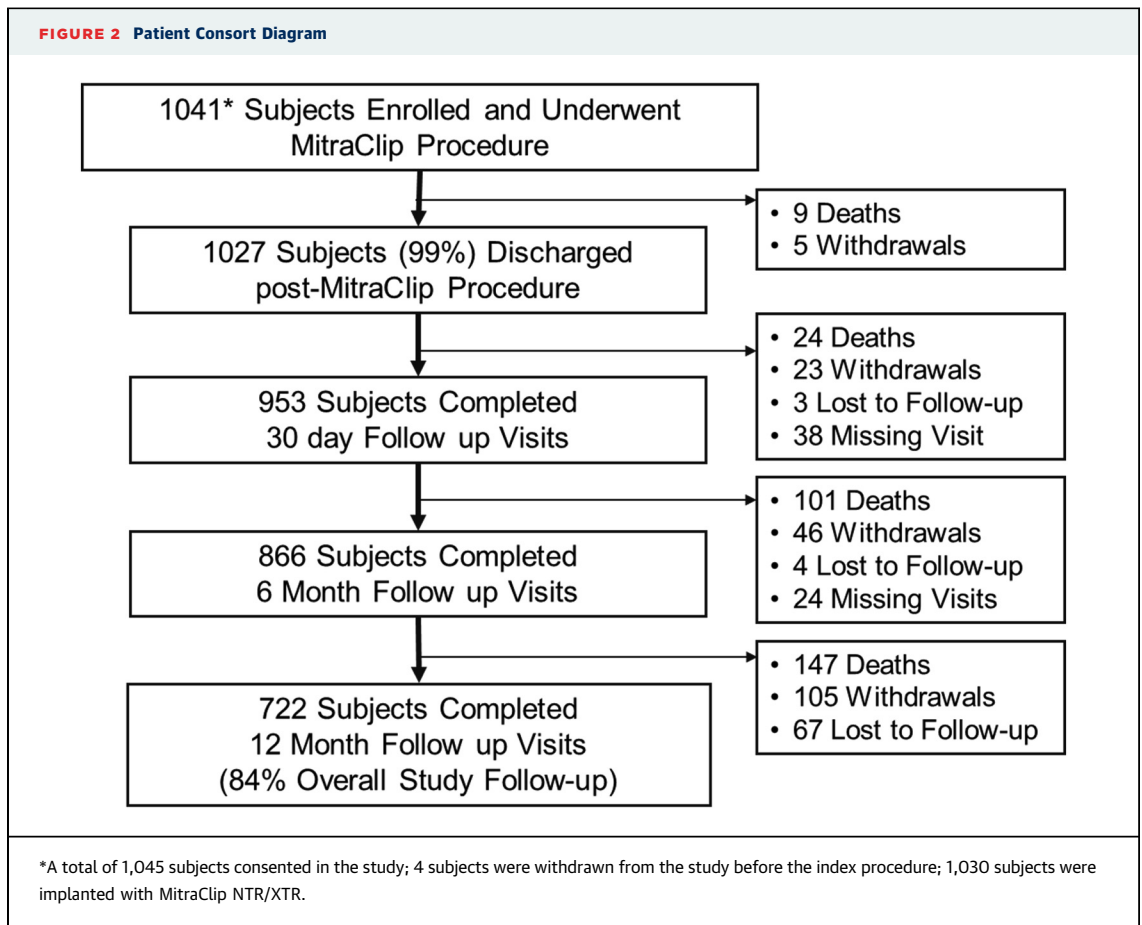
FIGURE 2 Patient Consort Diagram

1041* Subjects Enrolled and Underwent MitraClip Procedure

• 9 Deaths
• 5 Withdrawals

1027 Subjects (99%) Discharged post-MitraClip Procedure

• 24 Deaths
• 23 Withdrawals
• 3 Lost to Follow-up
• 38 Missing Visit

953 Subjects Completed 30 day Follow up Visits

• 101 Deaths
• 46 Withdrawals
• 4 Lost to Follow-up
• 24 Missing Visits

866 Subjects Completed 6 Month Follow up Visits

• 147 Deaths
• 105 Withdrawals
• 67 Lost to Follow-up

722 Subjects Completed 12 Month Follow up Visits (84% Overall Study Follow-up)

*A total of 1,045 subjects consented in the study; 4 subjects were withdrawn from the study before the index procedure; 1,030 subjects were implanted with MitraClip NTR/XTR.